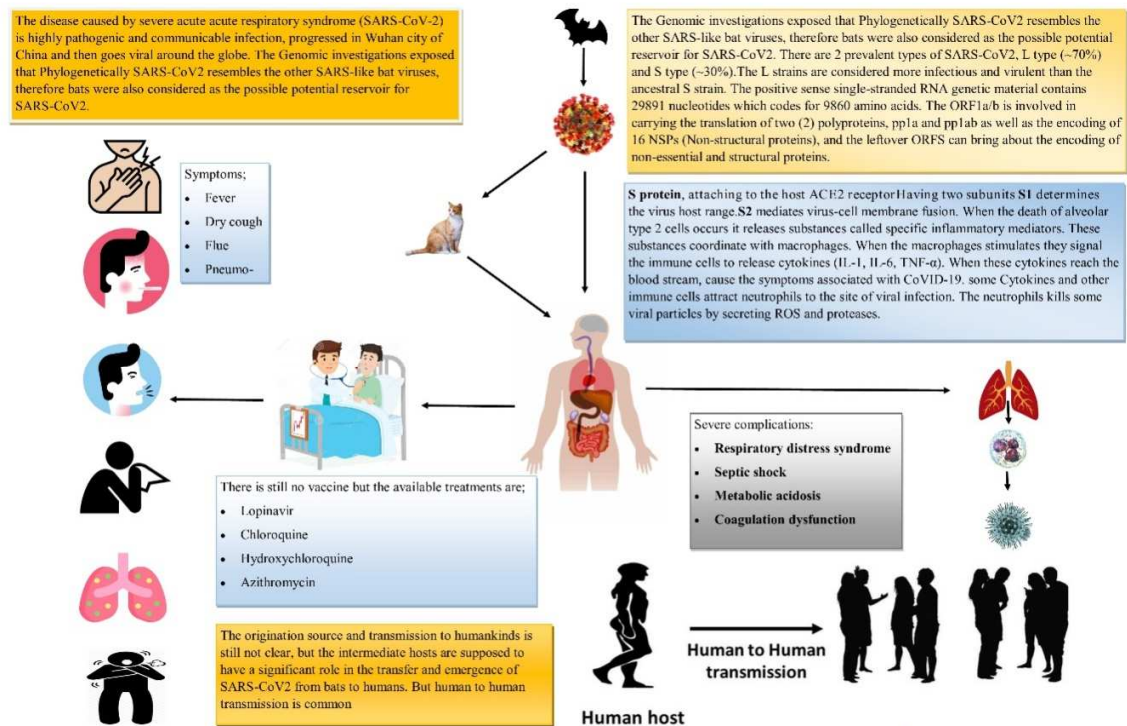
The disease caused by severe acute acute respiratory syndrome (SARS-CoV-2) is highly pathogenic and communicable infection, progressed in Wuhan city of China and then goes viral around the globe. The Genomic investigations exposed that Phylogenetically SARS-CoV2 resembles the other SARS-like bat viruses, therefore bats were also considered as the possible potential reservoir for SARS-CoV2.

The Genomic investigations exposed that Phylogenetically SARS-CoV2 resembles the other SARS-like bat viruses, therefore bats were also considered as the possible potential reservoir for SARS-CoV2. There are 2 prevalent types of SARS-CoV2, L type (~70%) and S type (~30%).The L strains are considered more infectious and virulent than the ancestral S strain. The positive sense single-stranded RNA genetic material contains 29891 nucleotides which codes for 9860 amino acids. The ORF1a/b is involved in carrying the translation of two (2) polyproteins, pp1a and pp1ab as well as the encoding of 16 NSPs (Non-structural proteins), and the leftover ORFS can bring about the encoding of non-essential and structural proteins.

Symptoms;
- Fever
- Dry cough
- Flue
- Pneumo-

**S protein**, attaching to the host ACE2 receptor Having two subunits **S1** determines the virus host range.**S2** mediates virus-cell membrane fusion. When the death of alveolar type 2 cells occurs it releases substances called specific inflammatory mediators. These substances coordinate with macrophages. When the macrophages stimulates they signal the immune cells to release cytokines (IL-1, IL-6, TNF-α). When these cytokines reach the blood stream, cause the symptoms associated with CoVID-19. some Cytokines and other immune cells attract neutrophils to the site of viral infection. The neutrophils kills some viral particles by secreting ROS and proteases.

Severe complications:
- **Respiratory distress syndrome**
- **Septic shock**
- **Metabolic acidosis**
- **Coagulation dysfunction**

There is still no vaccine but the available treatments are;
- Lopinavir
- Chloroquine
- Hydroxychloroquine
- Azithromycin

The origination source and transmission to humankinds is still not clear, but the intermediate hosts are supposed to have a significant role in the transfer and emergence of SARS-CoV2 from bats to humans. But human to human transmission is common

Human to Human transmission

Human host